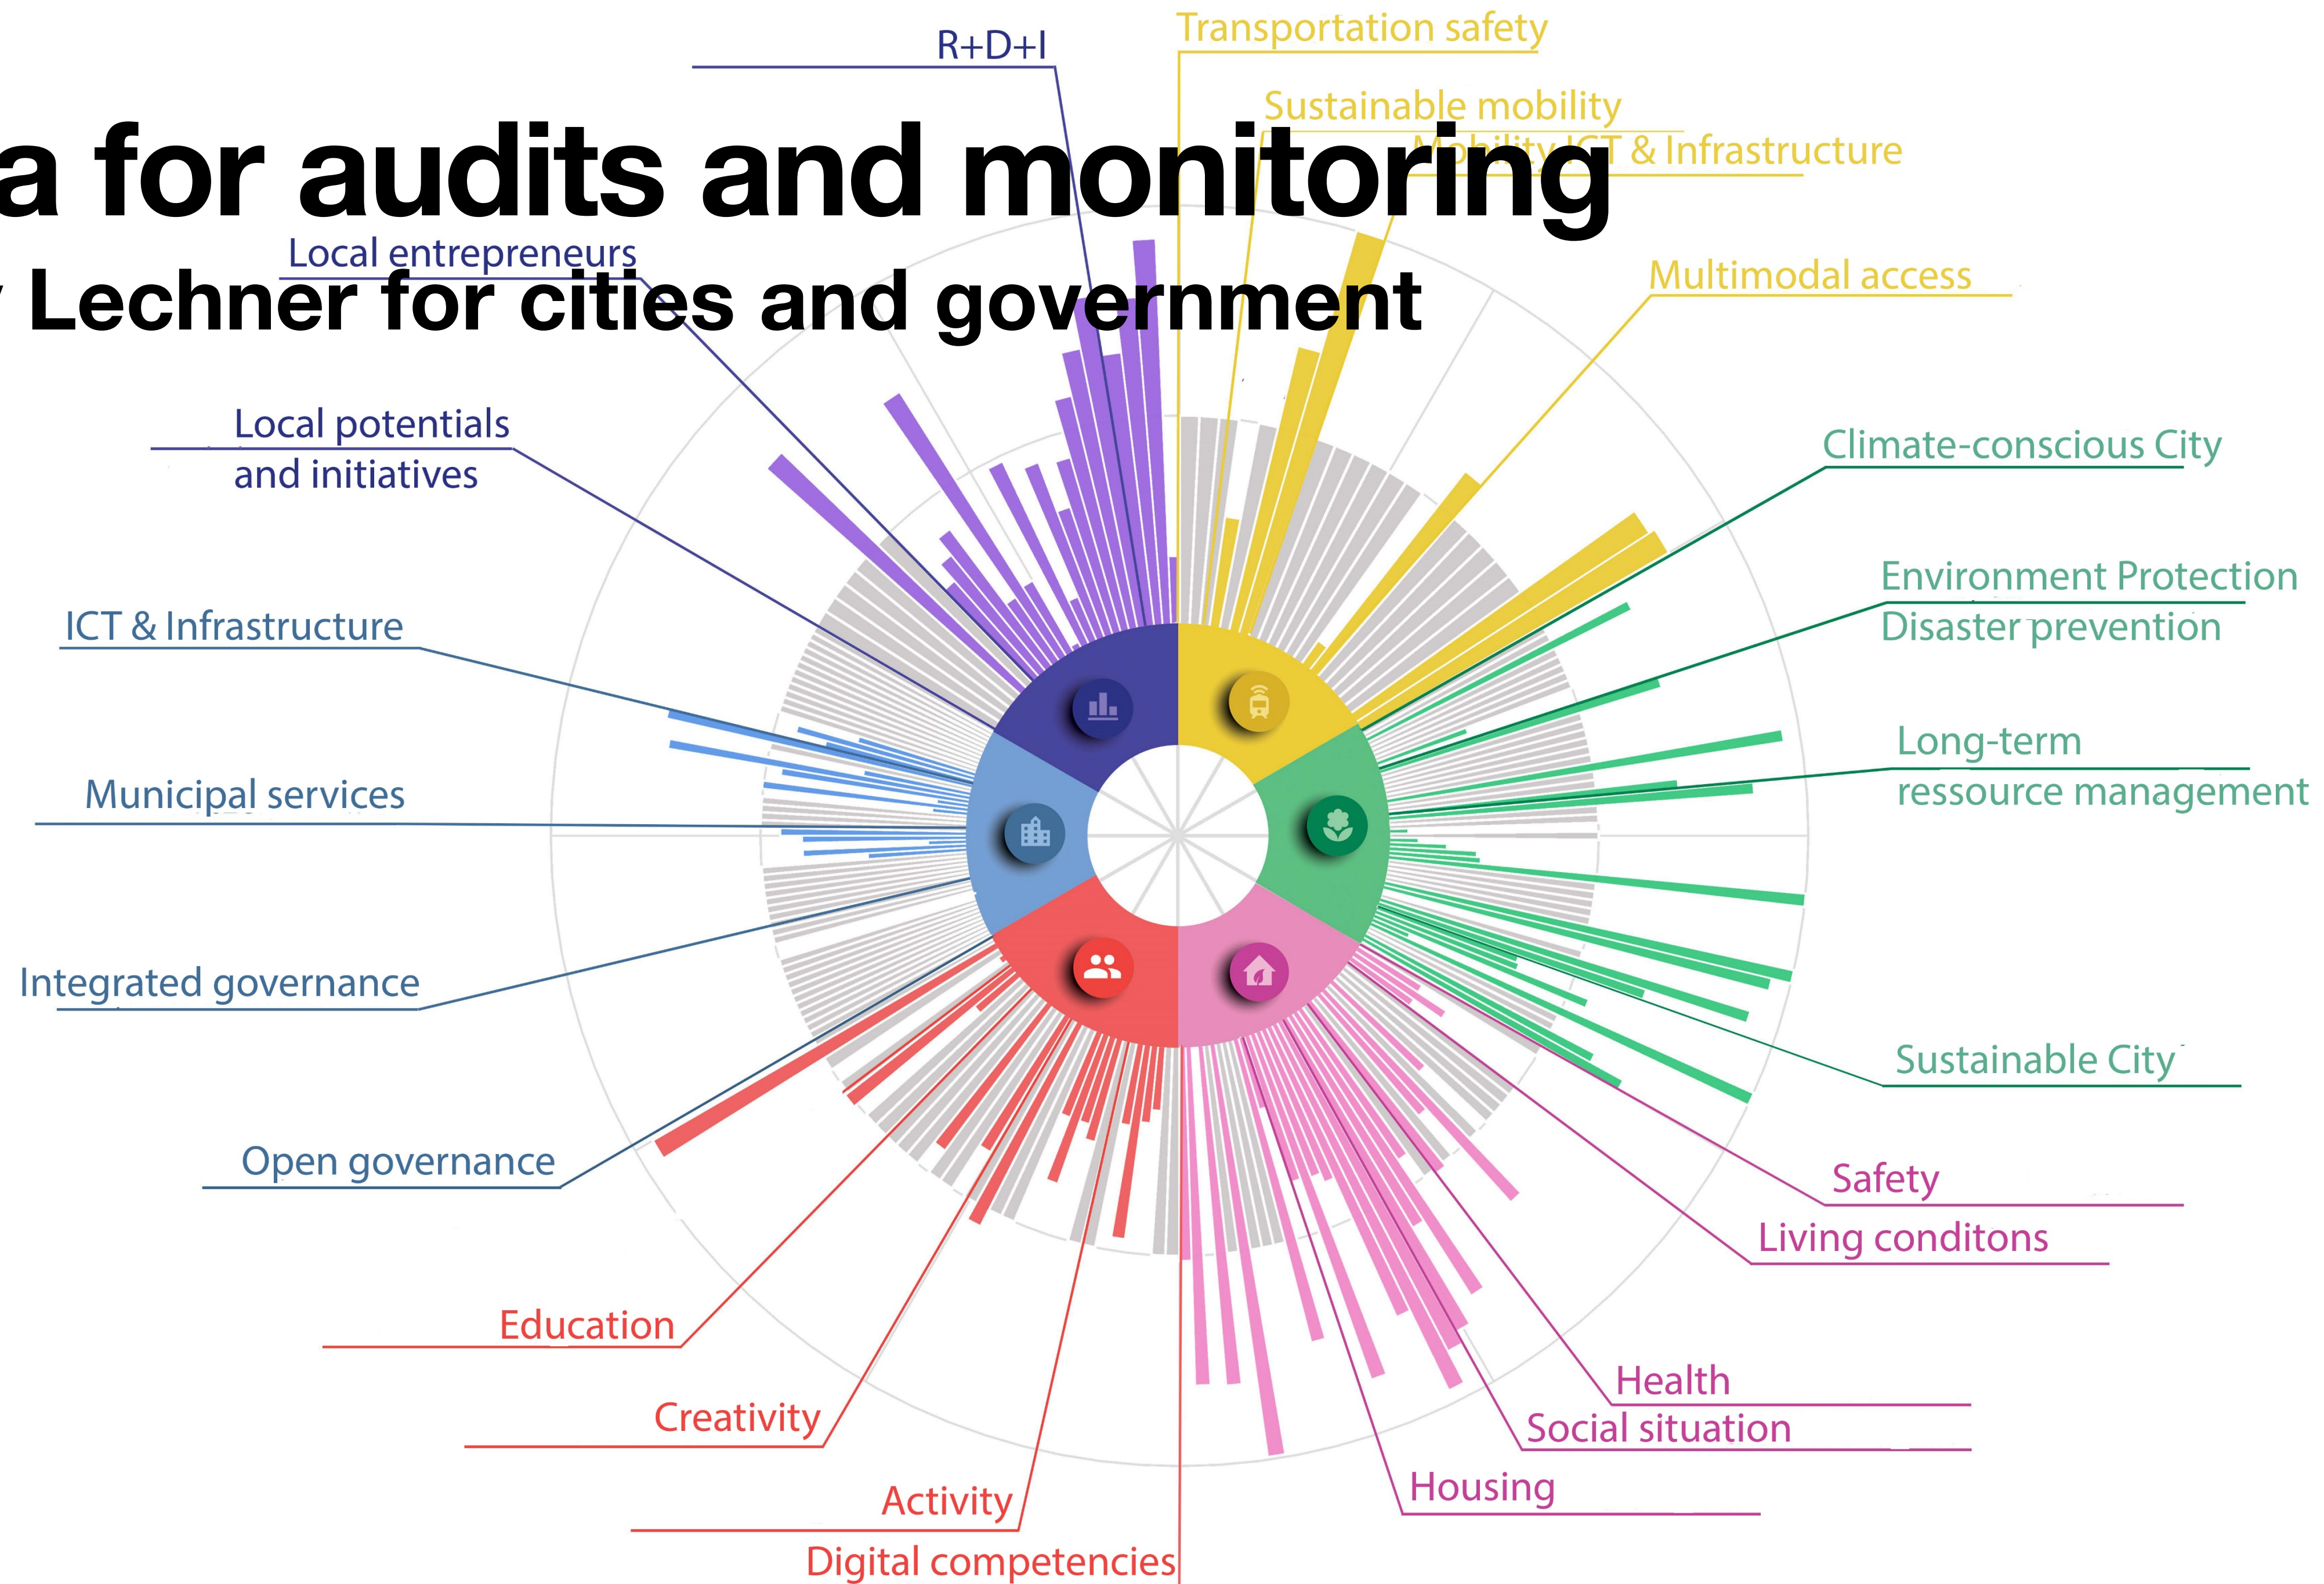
a for audits and monitoring
Lechner for cities and government

R+D+I
Transportation safety
Sustainable mobility
Mobility ICT & Infrastructure
Local entrepreneurs
Multimodal access
Local potentials and initiatives
Climate-conscious City
Environment Protection
Disaster prevention
ICT & Infrastructure
Long-term ressource management
Municipal services
Integrated governance
Sustainable City
Open governance
Safety
Living conditons
Education
Health
Social situation
Creativity
Housing
Activity
Digital competencies